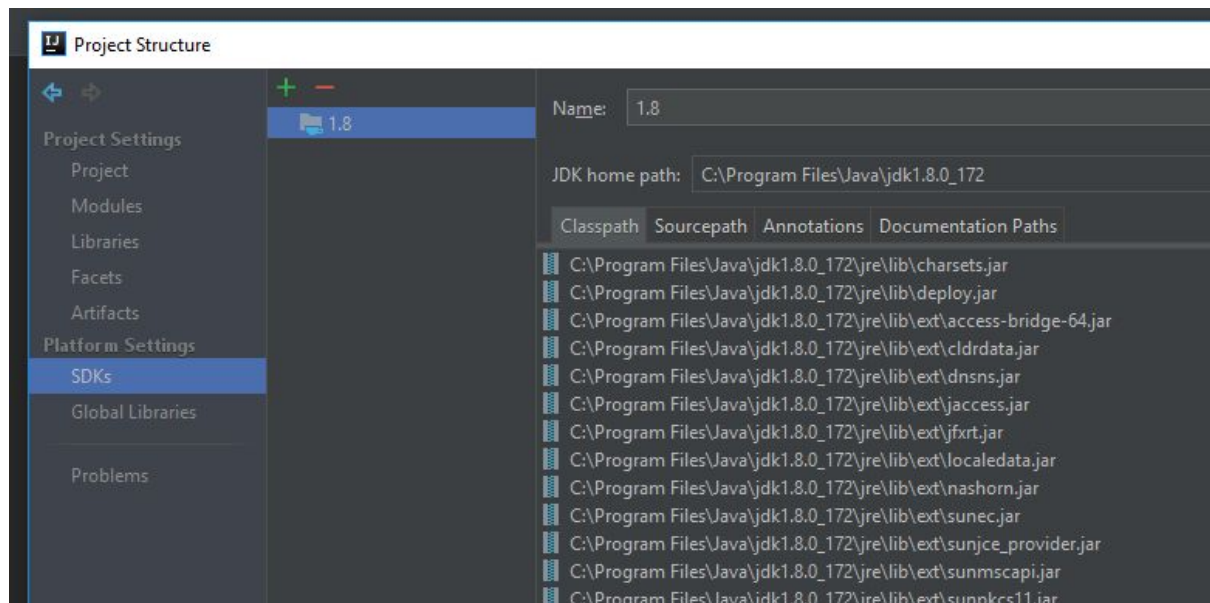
Project Structure

+ −

Project Settings
Project
Modules
Libraries
Facets
Artifacts
Platform Settings
SDKs
Global Libraries

Problems

1.8

Name: 1.8

JDK home path: C:\Program Files\Java\jdk1.8.0_172

Classpath | Sourcepath | Annotations | Documentation Paths

C:\Program Files\Java\jdk1.8.0_172\jre\lib\charsets.jar
C:\Program Files\Java\jdk1.8.0_172\jre\lib\deploy.jar
C:\Program Files\Java\jdk1.8.0_172\jre\lib\ext\access-bridge-64.jar
C:\Program Files\Java\jdk1.8.0_172\jre\lib\ext\cldrdata.jar
C:\Program Files\Java\jdk1.8.0_172\jre\lib\ext\dnsns.jar
C:\Program Files\Java\jdk1.8.0_172\jre\lib\ext\jaccess.jar
C:\Program Files\Java\jdk1.8.0_172\jre\lib\ext\jfxrt.jar
C:\Program Files\Java\jdk1.8.0_172\jre\lib\ext\localedata.jar
C:\Program Files\Java\jdk1.8.0_172\jre\lib\ext\nashorn.jar
C:\Program Files\Java\jdk1.8.0_172\jre\lib\ext\sunec.jar
C:\Program Files\Java\jdk1.8.0_172\jre\lib\ext\sunjce_provider.jar
C:\Program Files\Java\jdk1.8.0_172\jre\lib\ext\sunmscapi.jar
C:\Program Files\Java\jdk1.8.0_172\jre\lib\ext\sunpkcs11.jar